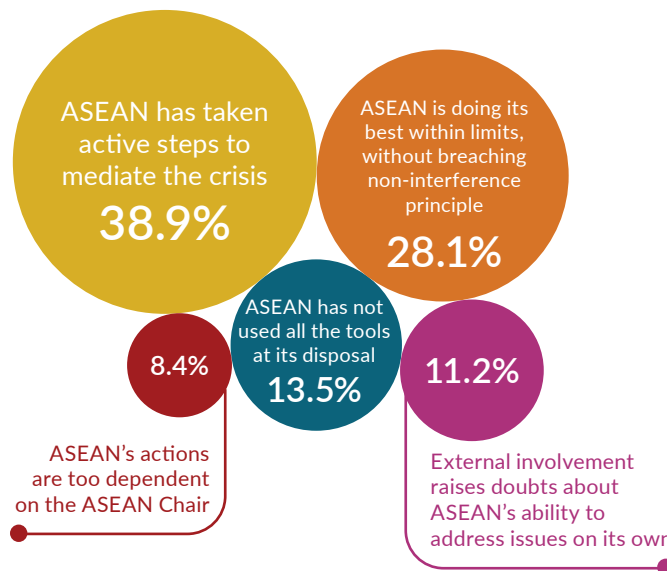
ASEAN has taken active steps to mediate the crisis
38.9%

ASEAN is doing its best within limits, without breaching non-interference principle
28.1%

8.4%

ASEAN has not used all the tools at its disposal
13.5%

11.2%

ASEAN's actions are too dependent on the ASEAN Chair

External involvement raises doubts about ASEAN's ability to address issues on its own